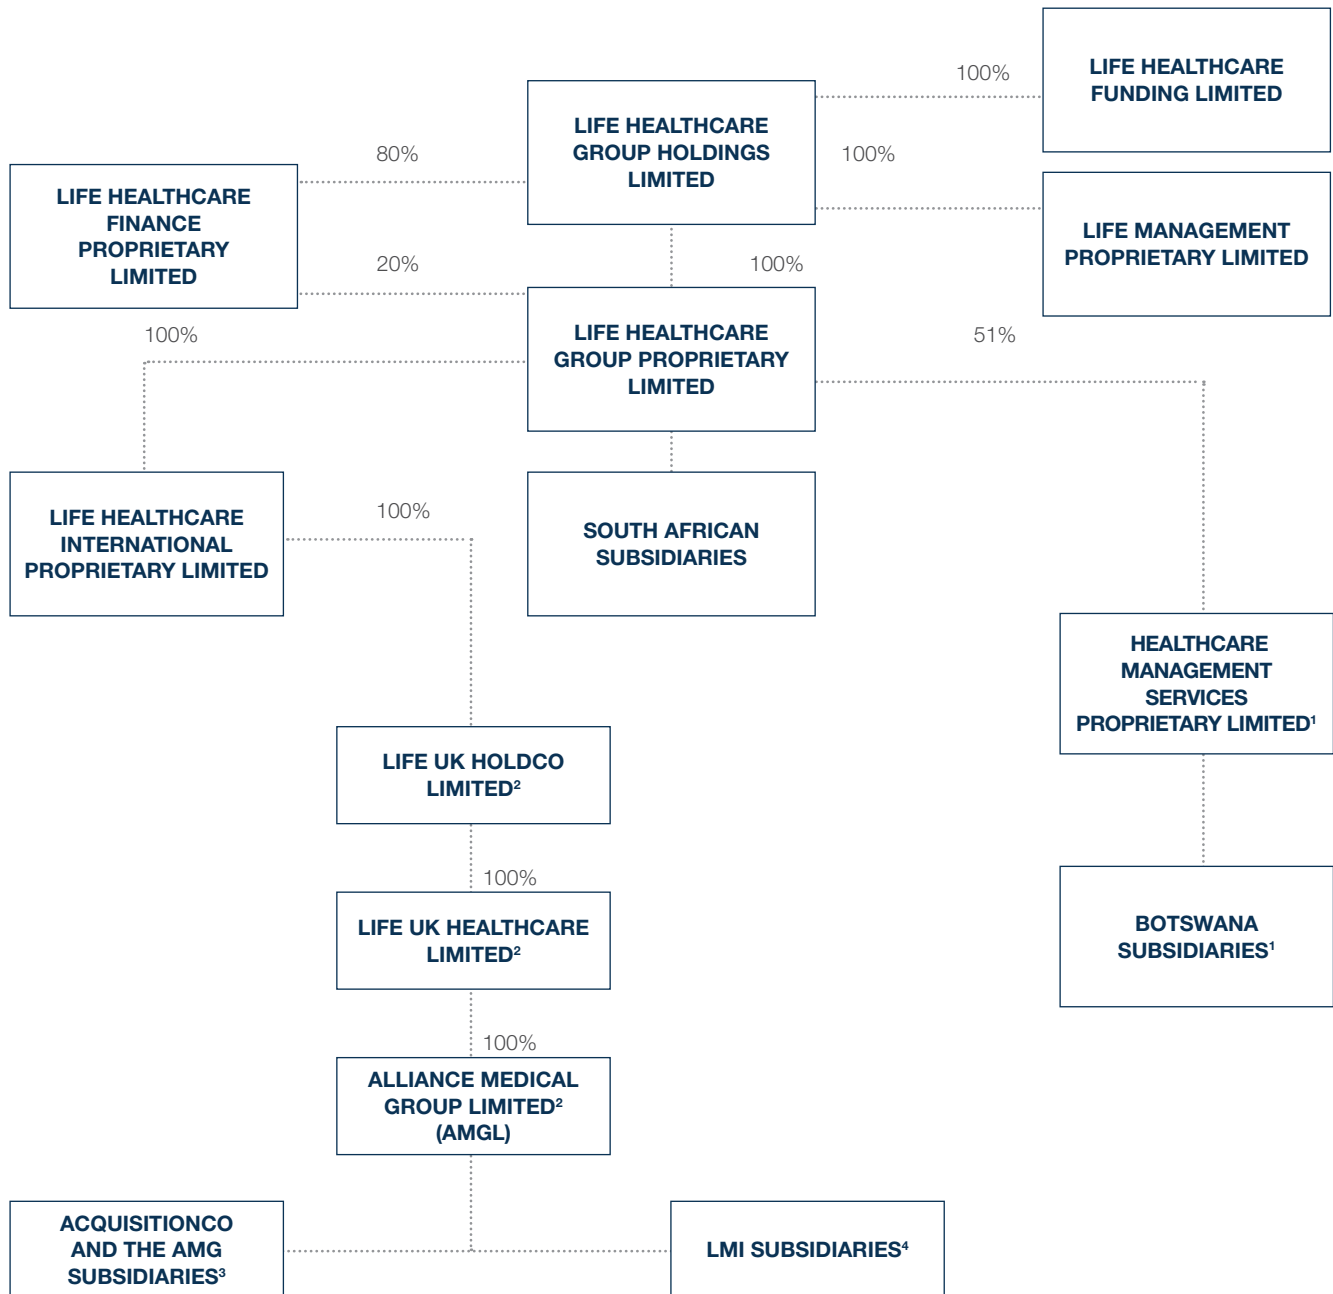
LIFE HEALTHCARE FUNDING LIMITED

100%

LIFE HEALTHCARE GROUP HOLDINGS LIMITED

80%

LIFE HEALTHCARE FINANCE PROPRIETARY LIMITED

100%

LIFE MANAGEMENT PROPRIETARY LIMITED

20%

100%

LIFE HEALTHCARE GROUP PROPRIETARY LIMITED

100%

51%

LIFE HEALTHCARE INTERNATIONAL PROPRIETARY LIMITED

100%

SOUTH AFRICAN SUBSIDIARIES

HEALTHCARE MANAGEMENT SERVICES PROPRIETARY LIMITED$^1$

LIFE UK HOLDCO LIMITED$^2$

100%

LIFE UK HEALTHCARE LIMITED$^2$

BOTSWANA SUBSIDIARIES$^1$

100%

ALLIANCE MEDICAL GROUP LIMITED$^2$ (AMGL)

ACQUISITIONCO AND THE AMG SUBSIDIARIES$^3$

LMI SUBSIDIARIES$^4$